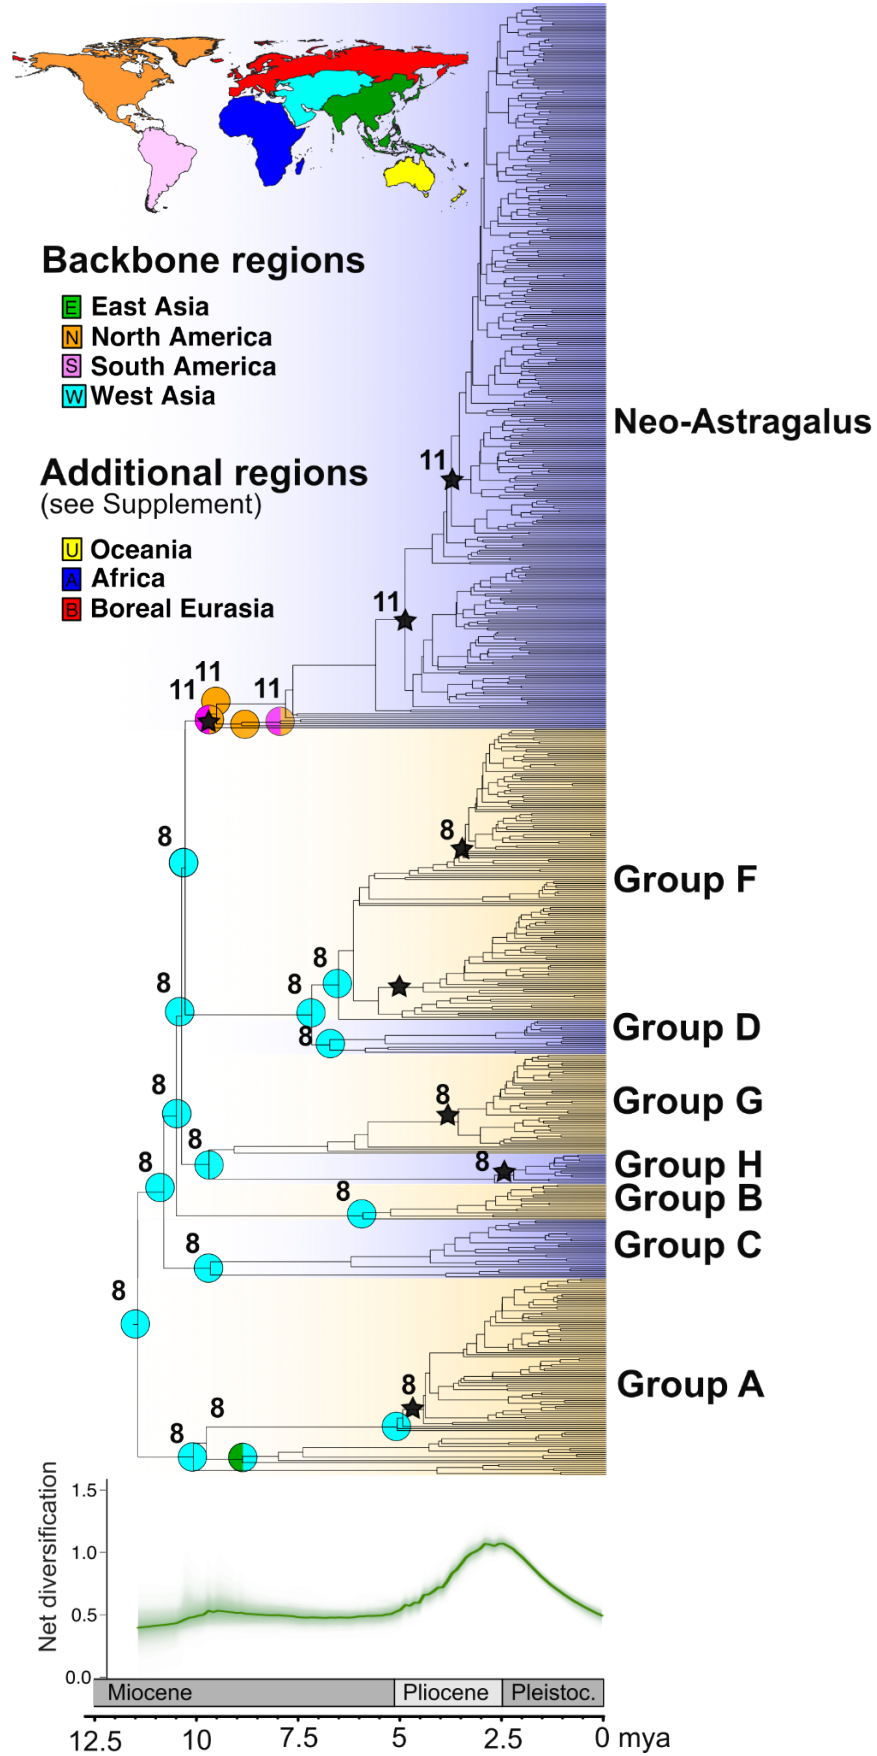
Backbone regions
E East Asia
N North America
S South America
W West Asia

Additional regions
(see Supplement)
U Oceania
A Africa
B Boreal Eurasia

Neo-Astragalus

11
11
11
11
11

8
8
8
8
8
8
8
8
8
8
8
8
8
8
8
8

Group F
Group D
Group G
Group H
Group B
Group C
Group A

Net diversification
1.5
1.0
0.5
0.0

Miocene
Pliocene
Pleistoc.

12.5
10
7.5
5
2.5
0 mya